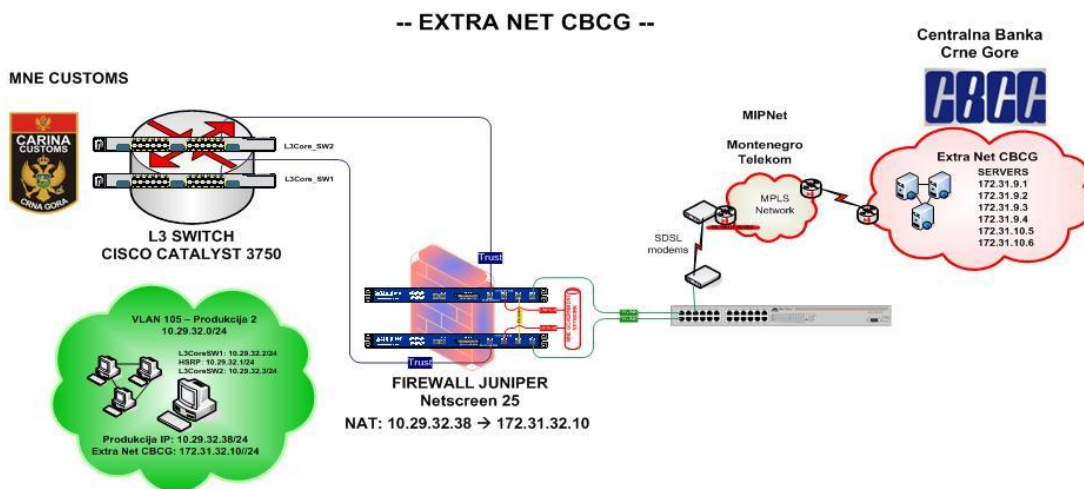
-- EXTRA NET CBCG --

MNE CUSTOMS

CARINA CUSTOMS CRNA GORA

L3Core_SW2

L3Core_SW1

L3 SWITCH
CISCO CATALYST 3750

VLAN 105 – Produkcija 2
10.29.32.0/24

L3CoreSW1: 10.29.32.2/24
HSRP: 10.29.32.1/24
L3CoreSW2: 10.29.32.3/24

Produkcija IP: 10.29.32.38/24
Extra Net CBCG: 172.31.32.10//24

Trust

Trust

FIREWALL JUNIPER
Netscreen 25

NAT: 10.29.32.38 → 172.31.32.10

MIPNet

Montenegro Telekom

MPLS Network

SDSL modems

Centralna Banka Crne Gore

CBCG

Extra Net CBCG
SERVERS
172.31.9.1
172.31.9.2
172.31.9.3
172.31.9.4
172.31.10.5
172.31.10.6